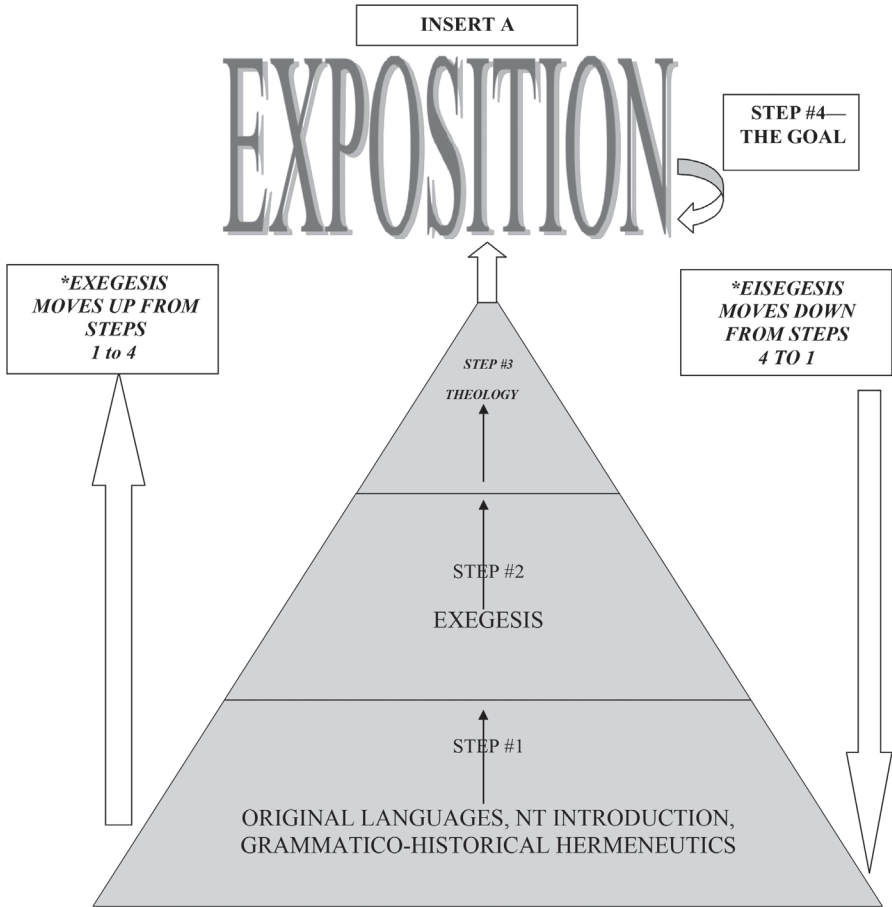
INSERT A

EXPOSITION

STEP #4— THE GOAL

*EXEGESIS MOVES UP FROM STEPS 1 to 4

*EISEGESIS MOVES DOWN FROM STEPS 4 TO 1

STEP #3

THEOLOGY

STEP #2

EXEGESIS

STEP #1

ORIGINAL LANGUAGES, NT INTRODUCTION, GRAMMATICO-HISTORICAL HERMENEUTICS